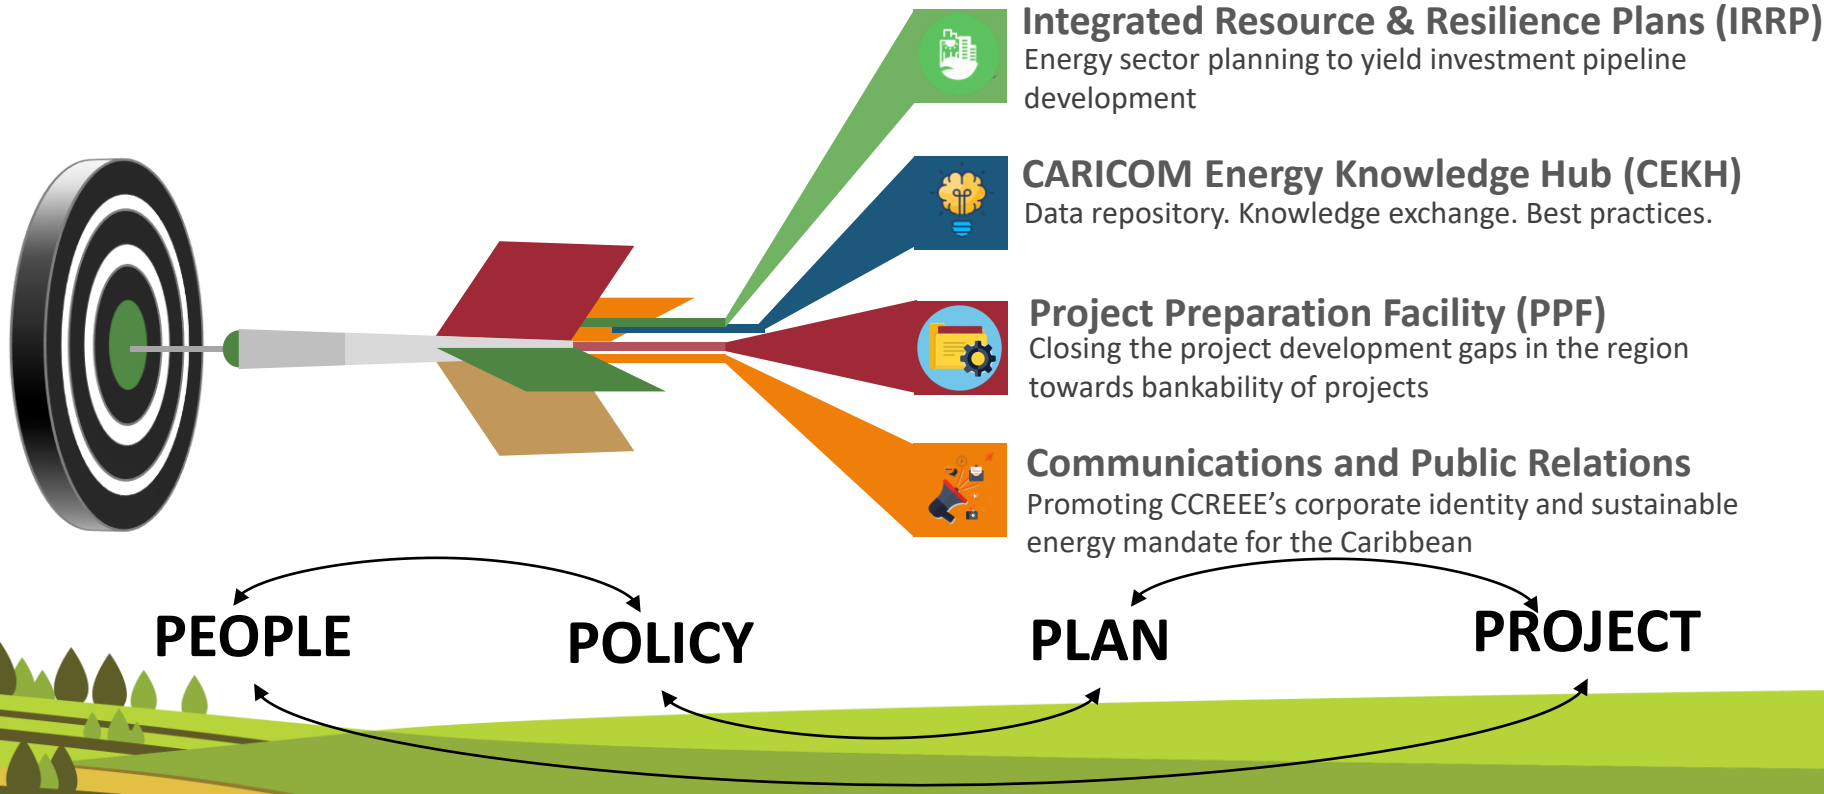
Integrated Resource & Resilience Plans (IRRP)
Energy sector planning to yield investment pipeline development

CARICOM Energy Knowledge Hub (CEKH)
Data repository. Knowledge exchange. Best practices.

Project Preparation Facility (PPF)
Closing the project development gaps in the region towards bankability of projects

Communications and Public Relations
Promoting CCREEE’s corporate identity and sustainable energy mandate for the Caribbean

PEOPLE POLICY PLAN PROJECT